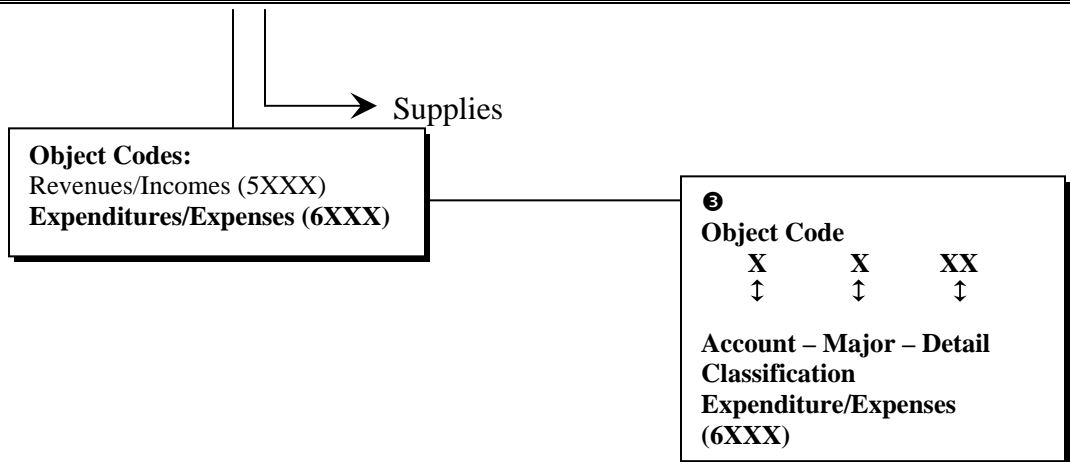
Supplies

**Object Codes:**
Revenues/Incomes (5XXX)
**Expenditures/Expenses (6XXX)**

❸
**Object Code**
**X X XX**
↕ ↕ ↕

**Account – Major – Detail**
**Classification**
**Expenditure/Expenses**
**(6XXX)**